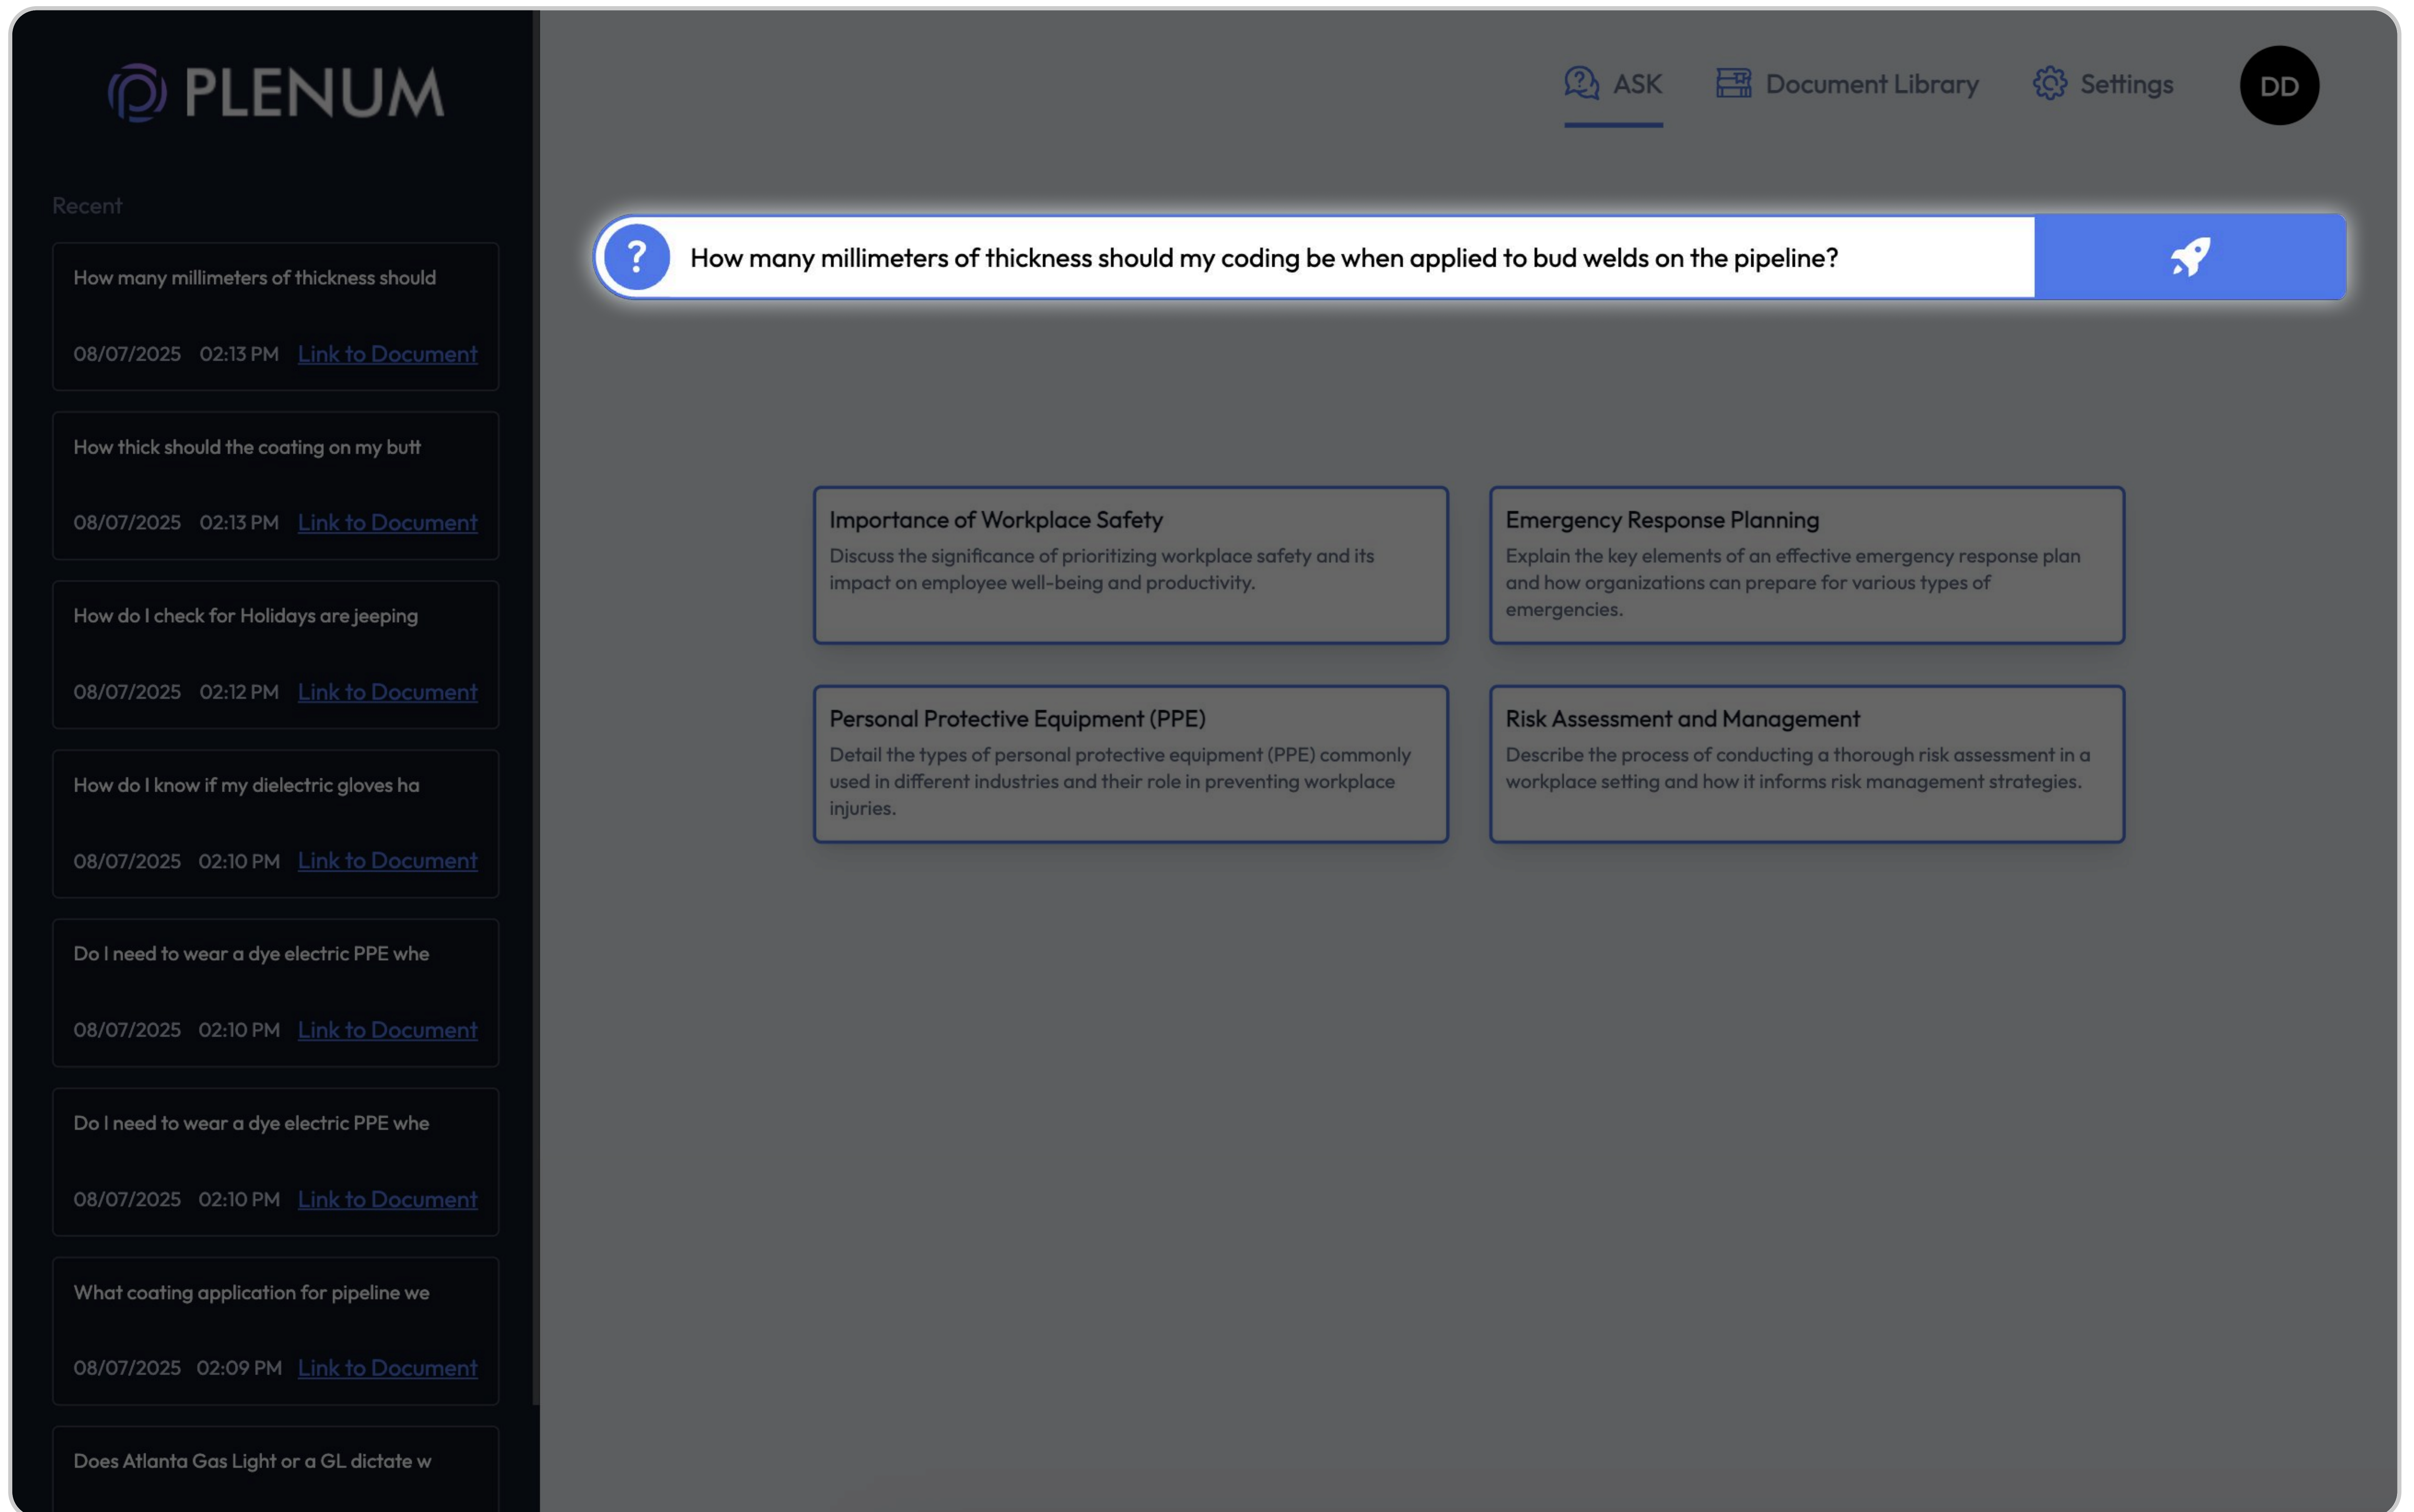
PLENUM

Recent

How many millimeters of thickness should

08/07/2025 02:13 PM Link to Document

How thick should the coating on my butt

08/07/2025 02:13 PM Link to Document

How do I check for Holidays are jeeping

08/07/2025 02:12 PM Link to Document

How do I know if my dielectric gloves ha

08/07/2025 02:10 PM Link to Document

Do I need to wear a dye electric PPE whe

08/07/2025 02:10 PM Link to Document

Do I need to wear a dye electric PPE whe

08/07/2025 02:10 PM Link to Document

What coating application for pipeline we

08/07/2025 02:09 PM Link to Document

Does Atlanta Gas Light or a GL dictate w

ASK Document Library Settings DD

?

How many millimeters of thickness should my coding be when applied to bud welds on the pipeline?

Importance of Workplace Safety
Discuss the significance of prioritizing workplace safety and its impact on employee well-being and productivity.

Emergency Response Planning
Explain the key elements of an effective emergency response plan and how organizations can prepare for various types of emergencies.

Personal Protective Equipment (PPE)
Detail the types of personal protective equipment (PPE) commonly used in different industries and their role in preventing workplace injuries.

Risk Assessment and Management
Describe the process of conducting a thorough risk assessment in a workplace setting and how it informs risk management strategies.